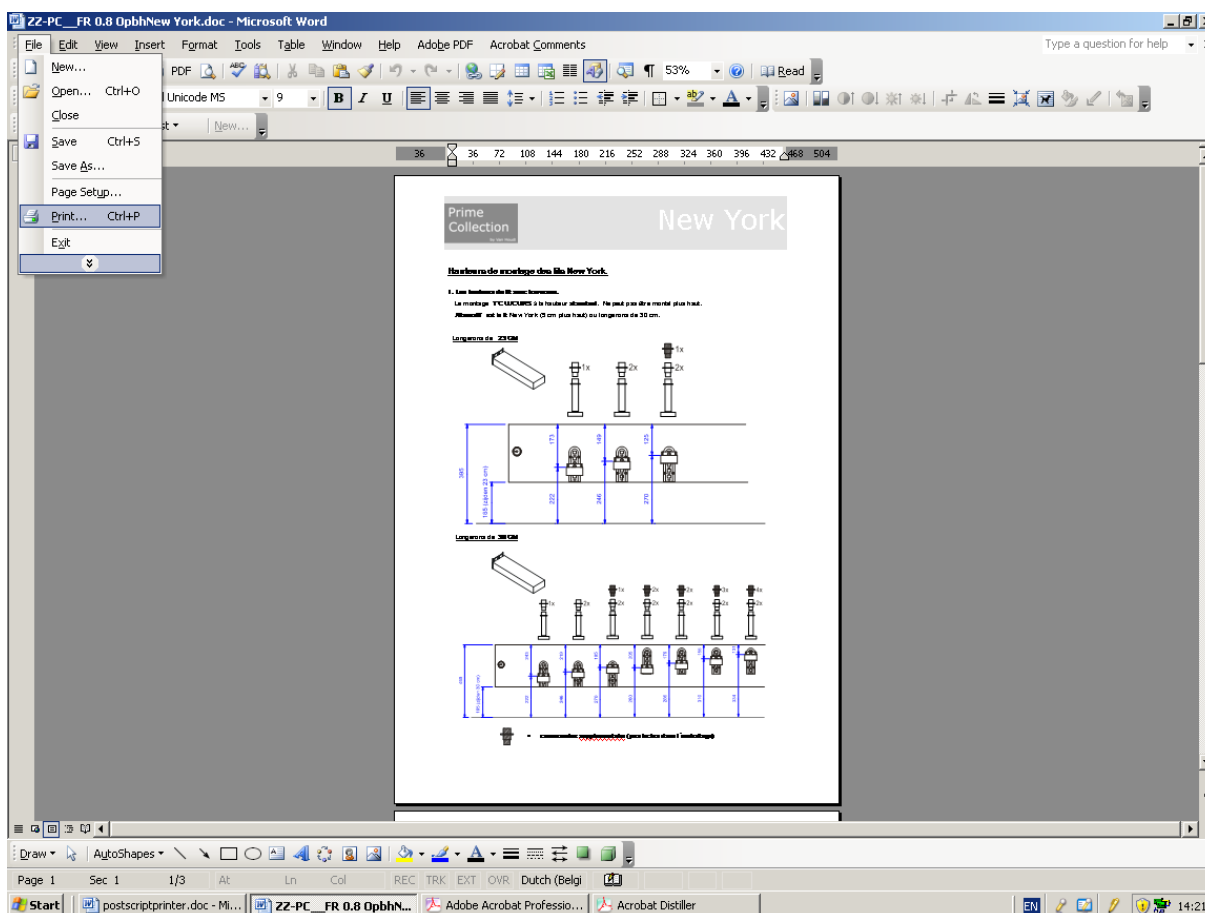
ZZ-PC__FR 0.8 OpbhNew York.doc - Microsoft Word

File Edit View Insert Format Tools Table Window Help Adobe PDF Acrobat Comments

Type a question for help

New...
Open... Ctrl+O
Close
Save Ctrl+S
Save As...
Page Setup...
Print... Ctrl+P
Exit

PDF 53% Read

Unicode MS 9 B I U

New...

36 36 72 108 144 180 216 252 288 324 360 396 432 468 504

Prime Collection

New York

Hauteurs de montage des lits New York.

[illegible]

Longerons de 23CM

1x 2x 1x 2x

173 149 125 222 246 270

Longerons de 30CM

1x 2x 1x 2x 2x 3x 2x 4x 2x

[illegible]

Draw AutoShapes

Page 1 Sec 1 1/3 At Ln Col REC TRK EXT OVR Dutch (Belgi

Start postscriptprinter.doc - Mi... ZZ-PC__FR 0.8 OpbhN... Adobe Acrobat Professio... Acrobat Distiller EN 14:21